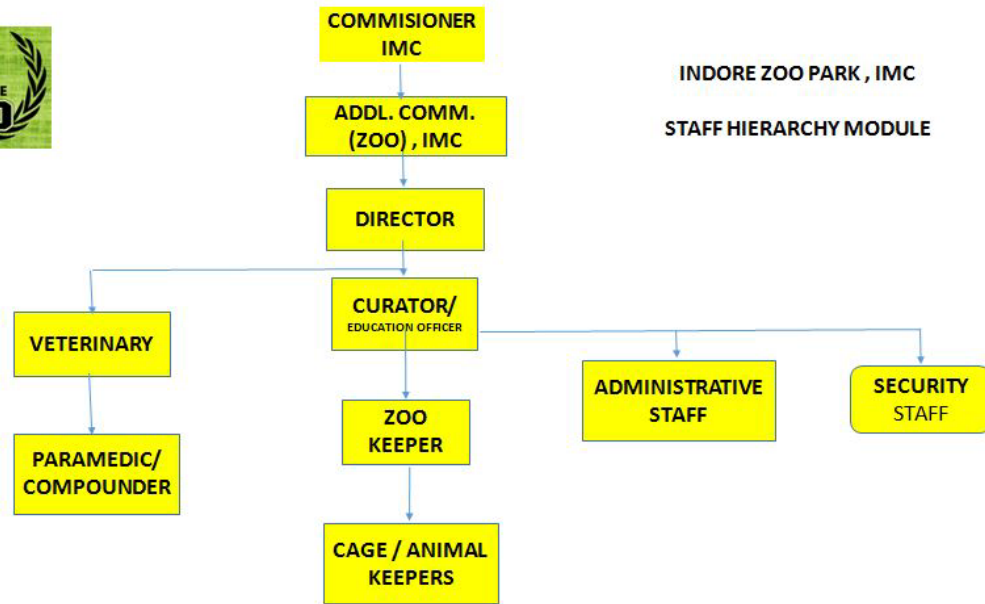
E
O

COMMISIONER IMC

INDORE ZOO PARK , IMC

STAFF HIERARCHY MODULE

ADDL. COMM. (ZOO) , IMC

DIRECTOR

CURATOR/ EDUCATION OFFICER

VETERINARY

PARAMEDIC/ COMPOUNDER

ZOO KEEPER

CAGE / ANIMAL KEEPERS

ADMINISTRATIVE STAFF

SECURITY STAFF